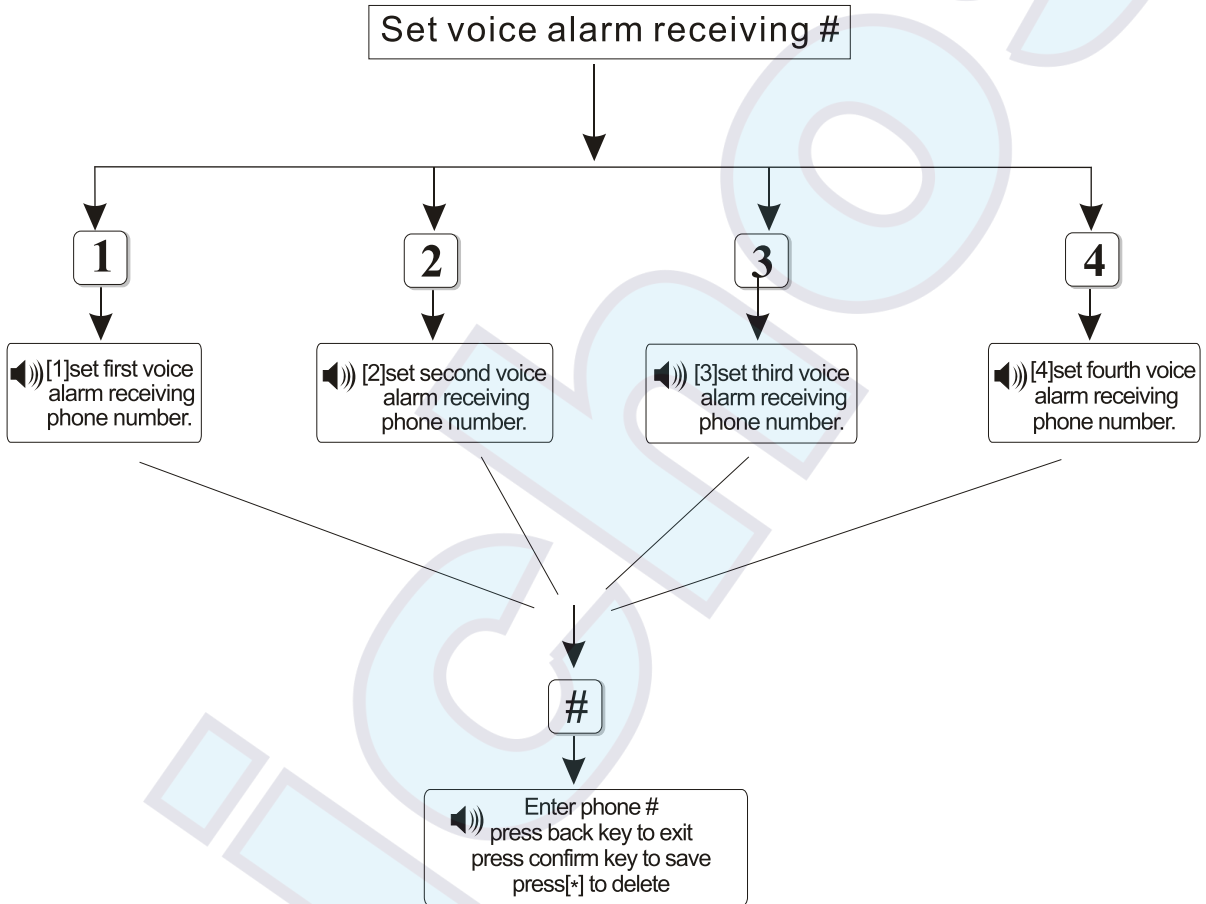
Set voice alarm receiving #

1

2

3

4

[1]set first voice alarm receiving phone number.

[2]set second voice alarm receiving phone number.

[3]set third voice alarm receiving phone number.

[4]set fourth voice alarm receiving phone number.

#

Enter phone #
press back key to exit
press confirm key to save
press[*] to delete